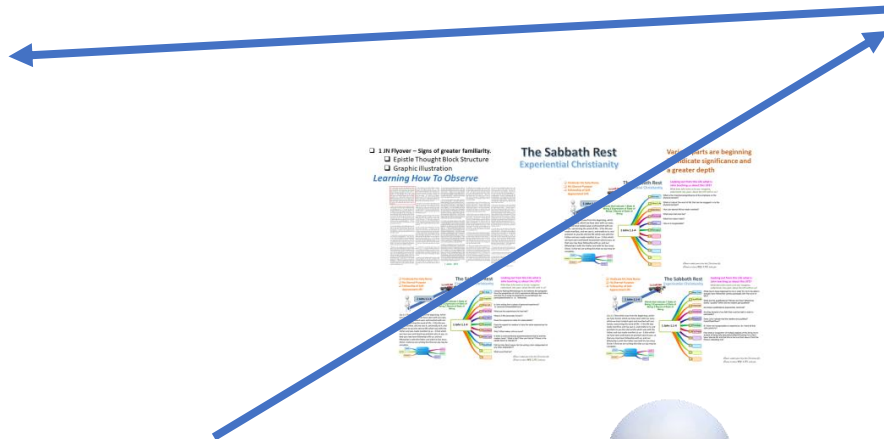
1 JN Flyover – Signs of greater familiarity.
Epistle Thought Block Structure
Graphic Illustration
Learning How To Observe

The Sabbath Rest
Experiential Christianity

Vari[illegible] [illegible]arts are beginning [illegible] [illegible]icate significance and a greater depth

The Sabbath Rest

The Sabbath Rest